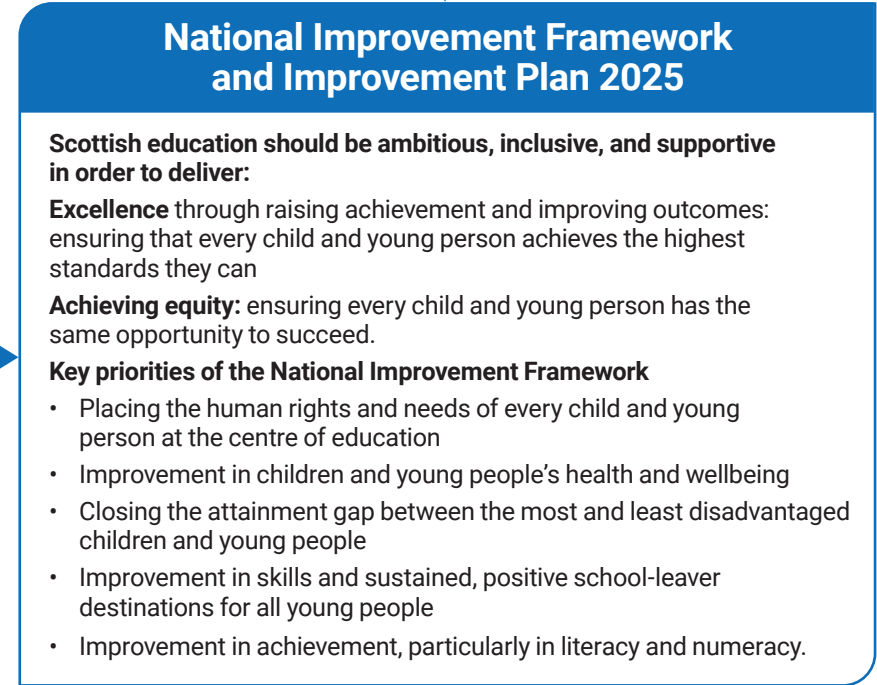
National Improvement Framework and Improvement Plan 2025

Scottish education should be ambitious, inclusive, and supportive in order to deliver:

Excellence through raising achievement and improving outcomes: ensuring that every child and young person achieves the highest standards they can

Achieving equity: ensuring every child and young person has the same opportunity to succeed.

Key priorities of the National Improvement Framework

• Placing the human rights and needs of every child and young person at the centre of education
• Improvement in children and young people's health and wellbeing
• Closing the attainment gap between the most and least disadvantaged children and young people
• Improvement in skills and sustained, positive school-leaver destinations for all young people
• Improvement in achievement, particularly in literacy and numeracy.